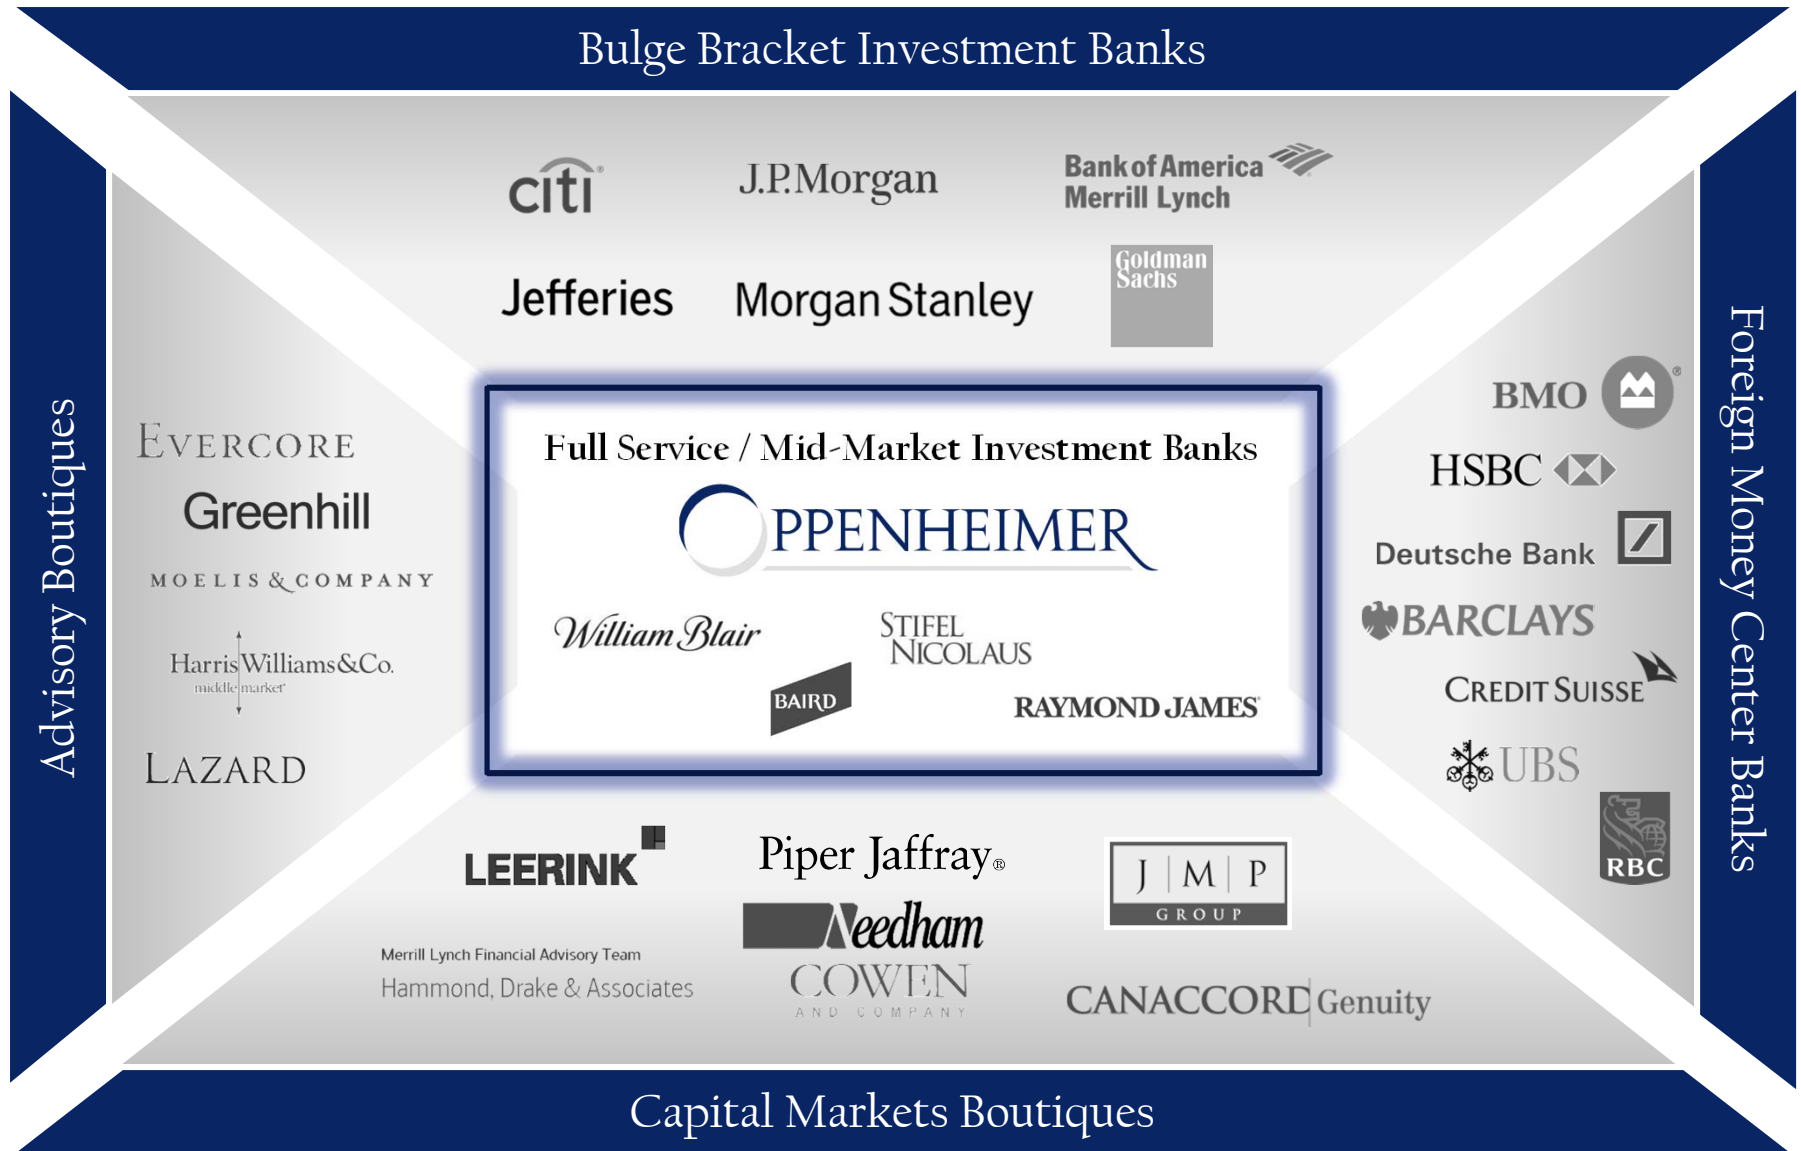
Bulge Bracket Investment Banks

citi

J.P.Morgan

Bank of America Merrill Lynch

Jefferies

Morgan Stanley

Goldman Sachs

Advisory Boutiques

EVERCORE

Greenhill

MOELIS & COMPANY

Harris Williams & Co. middle market

LAZARD

Full Service / Mid-Market Investment Banks

OPPENHEIMER

William Blair

STIFEL NICOLAUS

BAIRD

RAYMOND JAMES

Foreign Money Center Banks

BMO

HSBC

Deutsche Bank

BARCLAYS

CREDIT SUISSE

UBS

RBC

LEERINK

Piper Jaffray®

J M P GROUP

Needham

Merrill Lynch Financial Advisory Team
Hammond, Drake & Associates

COWEN AND COMPANY

CANACCORD Genuity

Capital Markets Boutiques